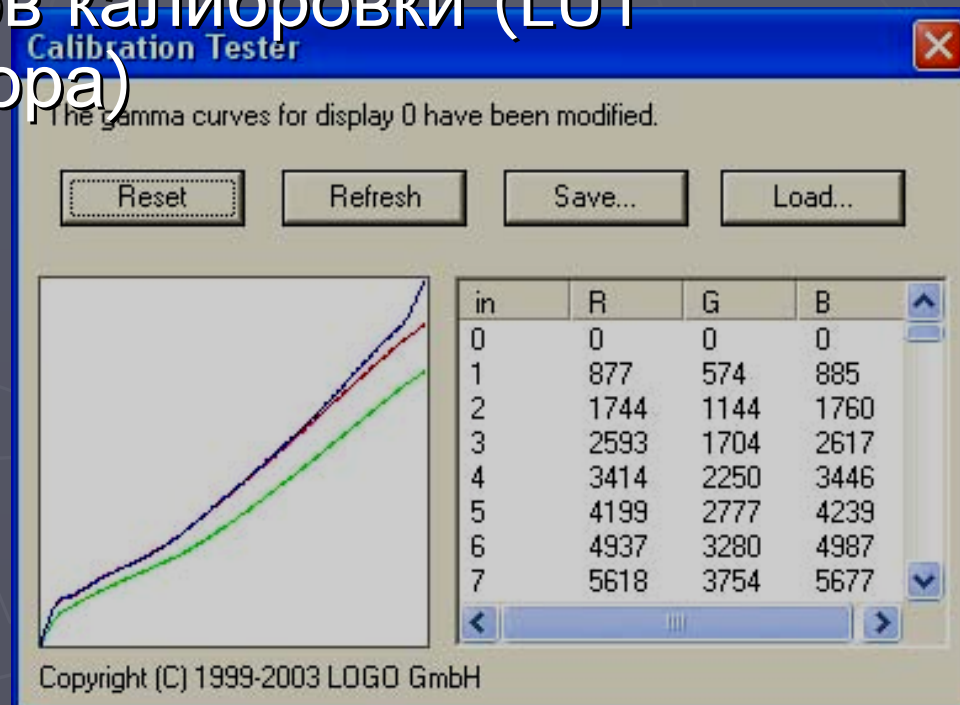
в калибровки (LUT
ора)

Calibration Tester

The gamma curves for display 0 have been modified.

Reset Refresh Save... Load...

| in | R | G | B |
|---|---|---|---|
| 0 | 0 | 0 | 0 |
| 1 | 877 | 574 | 885 |
| 2 | 1744 | 1144 | 1760 |
| 3 | 2593 | 1704 | 2617 |
| 4 | 3414 | 2250 | 3446 |
| 5 | 4199 | 2777 | 4239 |
| 6 | 4937 | 3280 | 4987 |
| 7 | 5618 | 3754 | 5677 |

Copyright (C) 1999-2003 LOGO GmbH